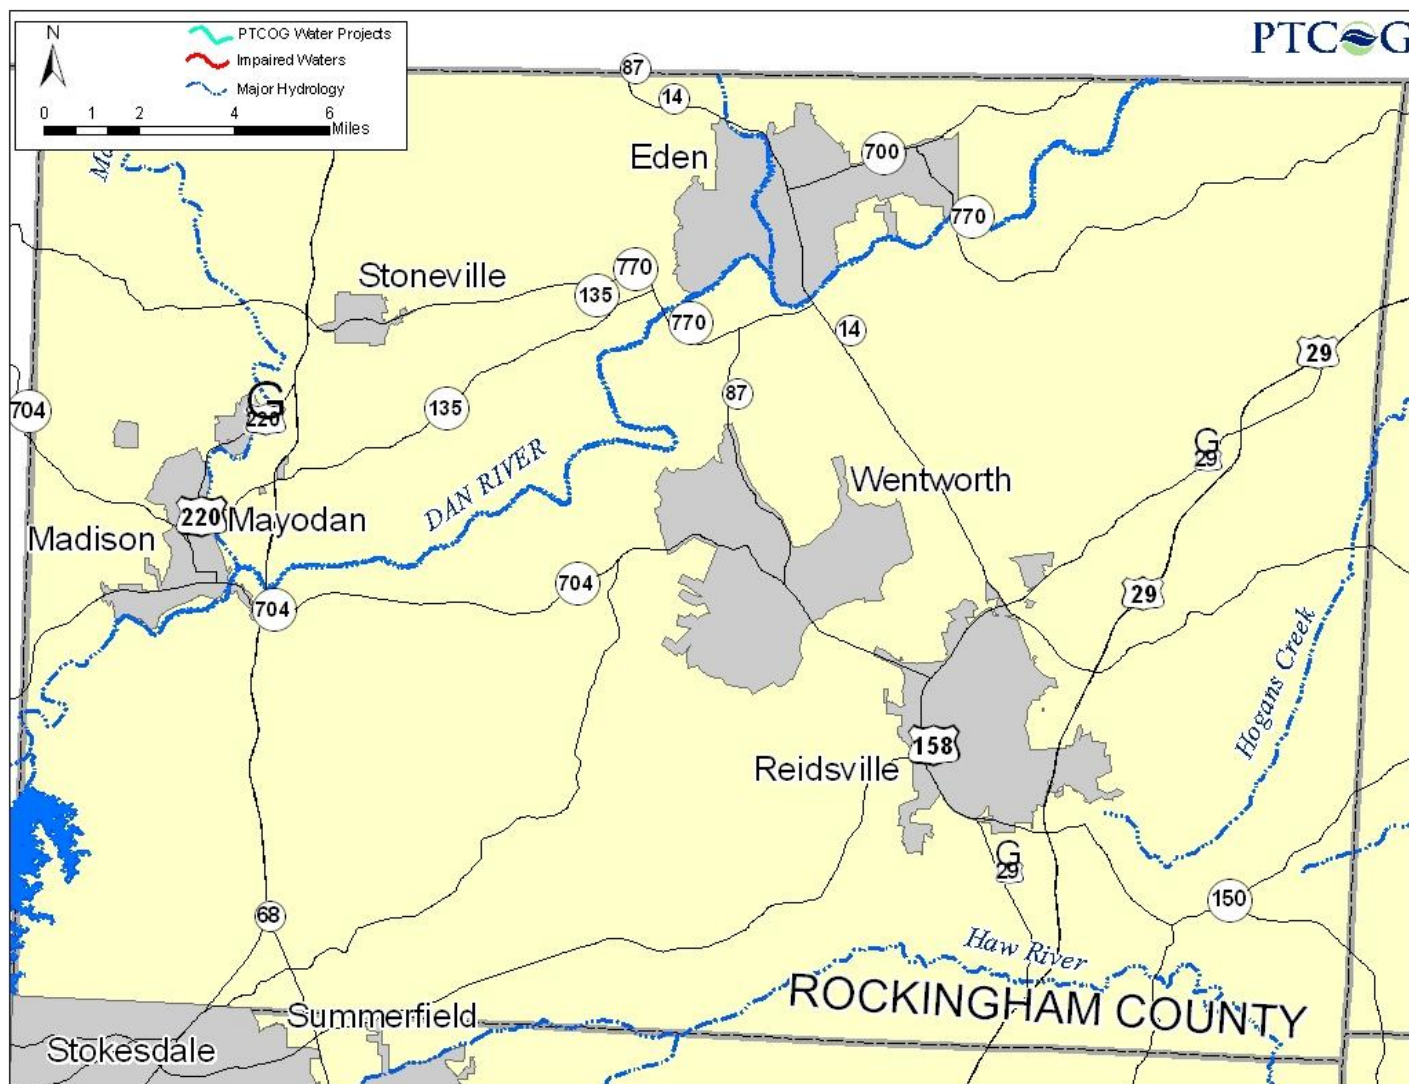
N

PTCOG Water Projects
Impaired Waters
Major Hydrology

0 1 2 4 6 Miles

PTCOG

87
14
Eden
700
770
Stoneville
770
135
770
14
29
704
G
220
135
87
G
29
Wentworth
DAN RIVER
220
Mayodan
Madison
704
704
29
Hogans Creek
158
Reidsville
G
29
150
68
Haw River
ROCKINGHAM COUNTY
Summerfield
Stokesdale